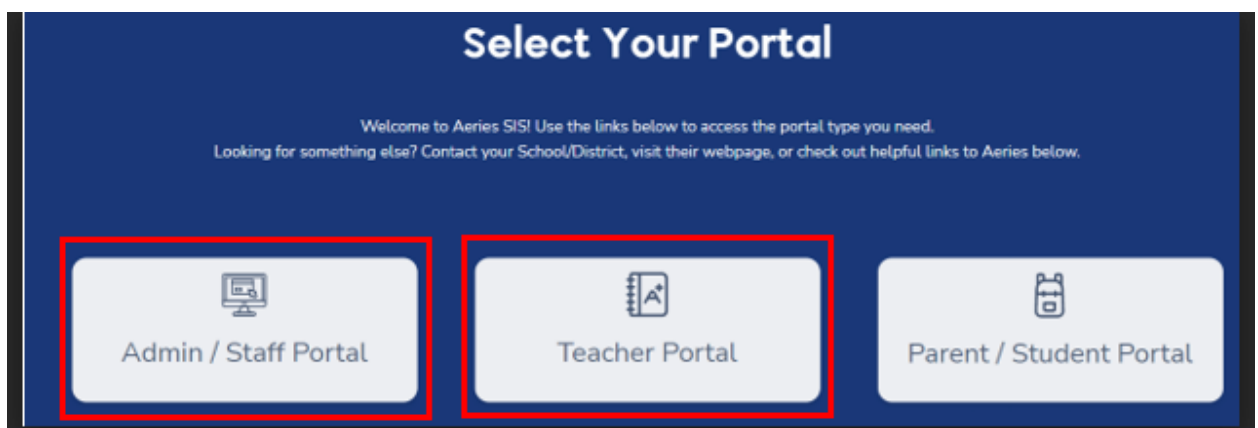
Select Your Portal

Welcome to Aeries SIS! Use the links below to access the portal type you need.
Looking for something else? Contact your School/District, visit their webpage, or check out helpful links to Aeries below.

Admin / Staff Portal

Teacher Portal

Parent / Student Portal